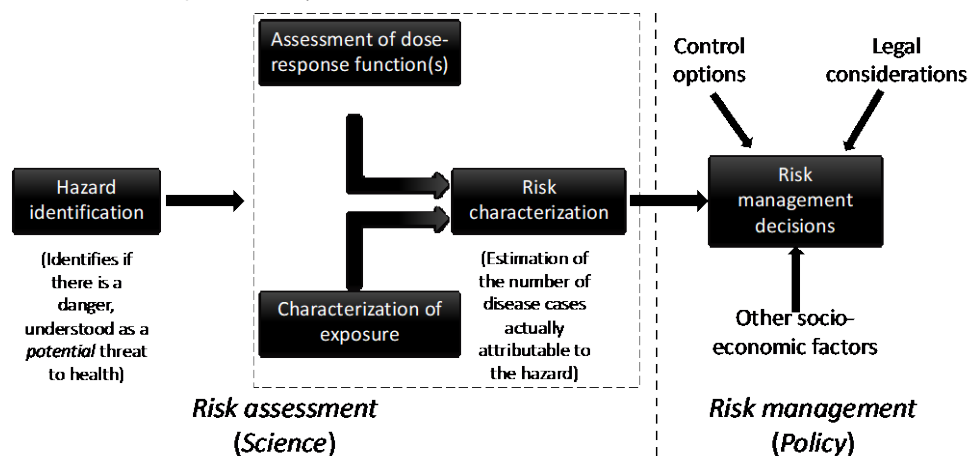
Assessment of dose-response function(s)

Hazard identification

(Identifies if there is a danger, understood as a *potential* threat to health)

Risk characterization

(Estimation of the number of disease cases actually attributable to the hazard)

Characterization of exposure

Risk assessment (Science)

Control options

Legal considerations

Risk management decisions

Other socio-economic factors

Risk management (Policy)